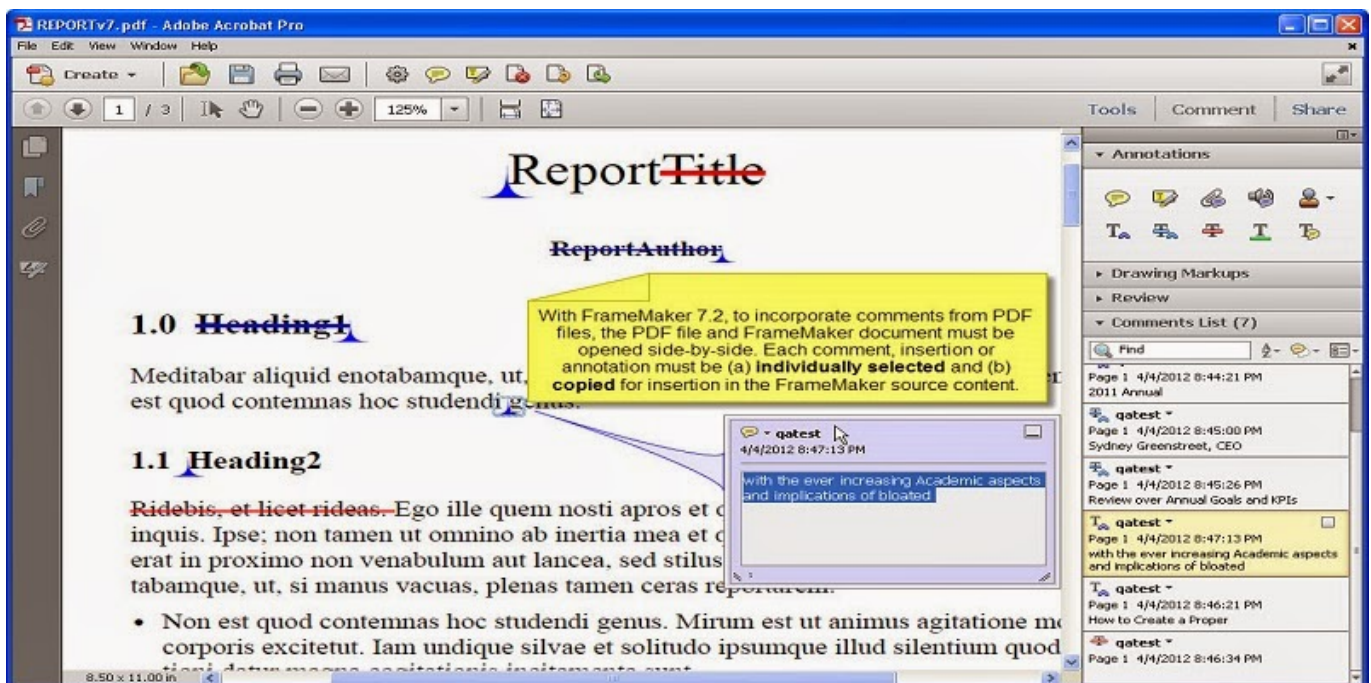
REPORTv7.pdf - Adobe Acrobat Pro

File Edit View Window Help

Create

1 / 3

125%

Tools Comment Share

ReportTitle

ReportAuthor

1.0 Heading1

Meditabar aliquid enotabamque, ut, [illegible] est quod contemnas hoc studendi genus.

1.1 Heading2

Ridebis, et licet rideas. Ego ille quem nosti apros et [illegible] inquis. Ipse; non tamen ut omnino ab inertia mea et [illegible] erat in proximo non venabulum aut lancea, sed stilus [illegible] tabamque, ut, si manus vacuas, plenas tamen ceras reportarem.

• Non est quod contemnas hoc studendi genus. Mirum est ut animus agitatione m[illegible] corporis excitetut. Iam undique silvae et solitudo ipsumque illud silentium quod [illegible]

With FrameMaker 7.2, to incorporate comments from PDF files, the PDF file and FrameMaker document must be opened side-by-side. Each comment, insertion or annotation must be (a) **individually selected** and (b) **copied** for insertion in the FrameMaker source content.

qatest
4/4/2012 8:47:13 PM
with the ever increasing Academic aspects and implications of bloated

8.50 x 11.00 in

Annotations

Drawing Markups

Review

Comments List (7)

Find

Page 1 4/4/2012 8:44:21 PM
2011 Annual

qatest
Page 1 4/4/2012 8:45:00 PM
Sydney Greenstreet, CEO

qatest
Page 1 4/4/2012 8:45:26 PM
Review over Annual Goals and KPIs

qatest
Page 1 4/4/2012 8:47:13 PM
with the ever increasing Academic aspects and implications of bloated

qatest
Page 1 4/4/2012 8:46:21 PM
How to Create a Proper

qatest
Page 1 4/4/2012 8:46:34 PM